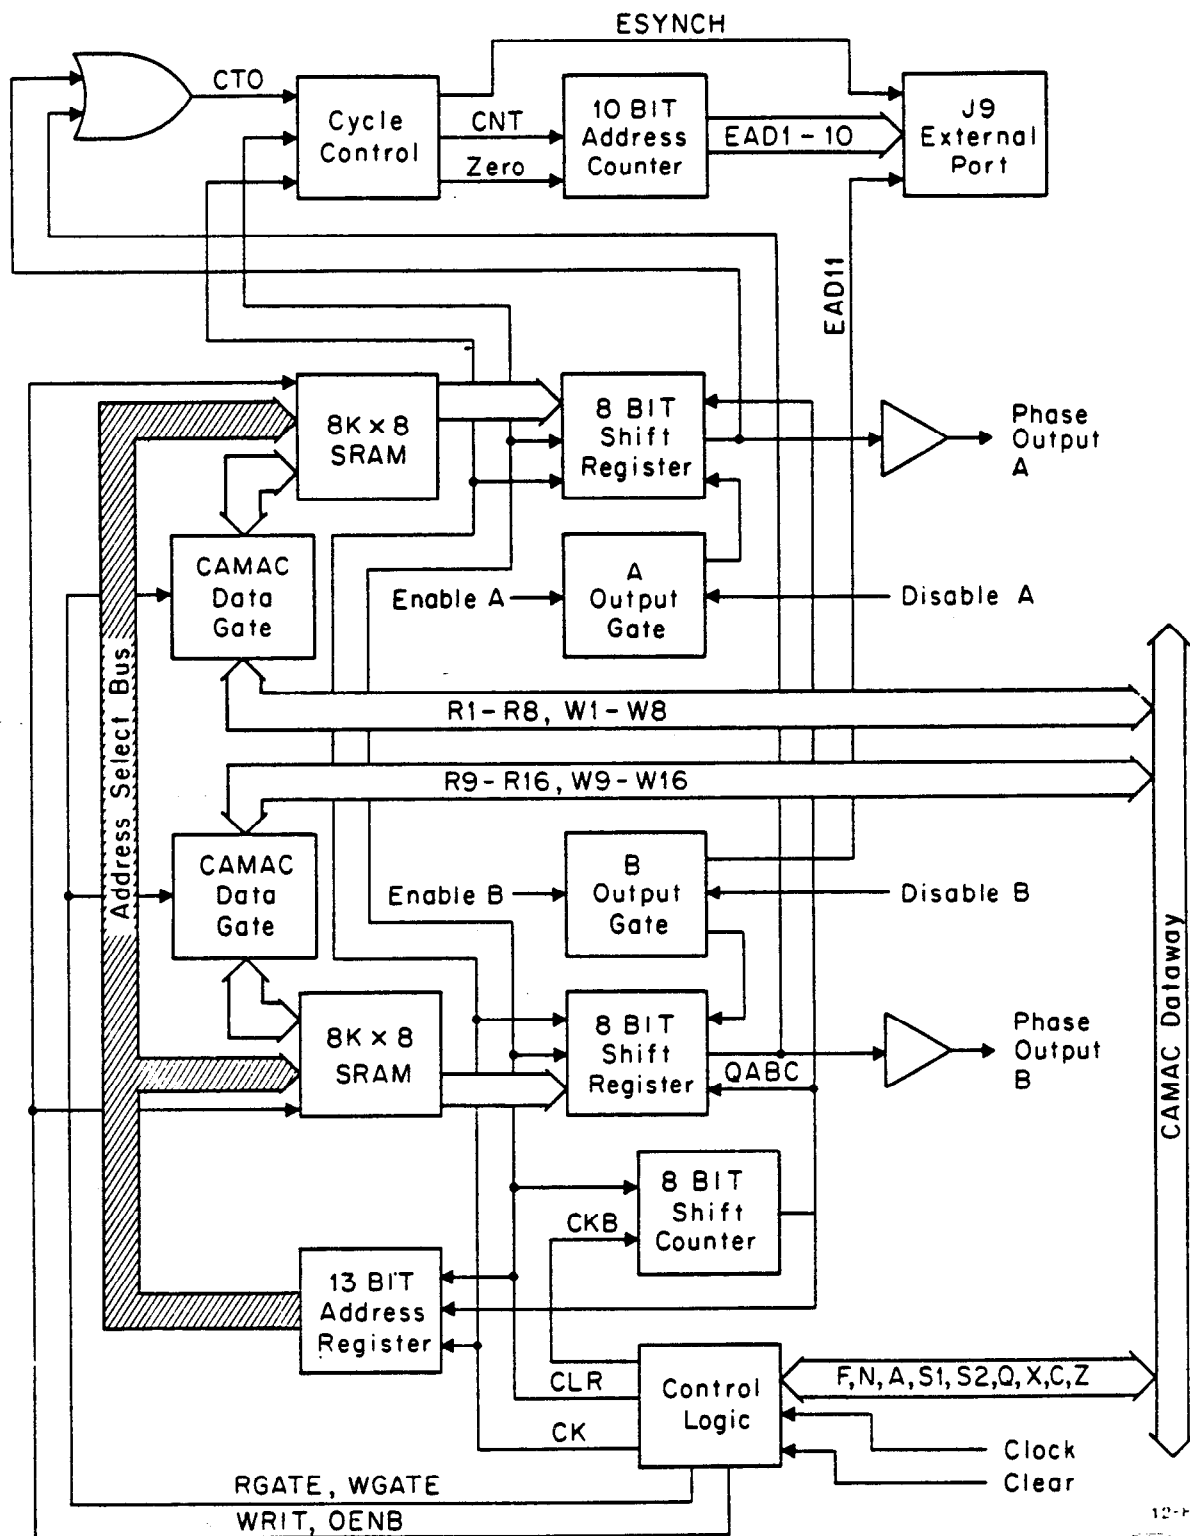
ESYNCH
CTO
Cycle Control
CNT
Zero
10 BIT Address Counter
EAD1 - 10
J9 External Port
EAD11
8K x 8 SRAM
8 BIT Shift Register
Phase Output A
CAMAC Data Gate
Enable A
A Output Gate
Disable A
Address Select Bus
R1 - R8, W1 - W8
R9 - R16, W9 - W16
CAMAC Data Gate
Enable B
B Output Gate
Disable B
8K x 8 SRAM
8 BIT Shift Register
QABC
Phase Output B
CAMAC Dataway
8 BIT Shift Counter
CKB
13 BIT Address Register
CLR
Control Logic
F, N, A, S1, S2, Q, X, C, Z
CK
Clock
Clear
RGATE, WGATE
WRIT, OENB
12-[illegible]